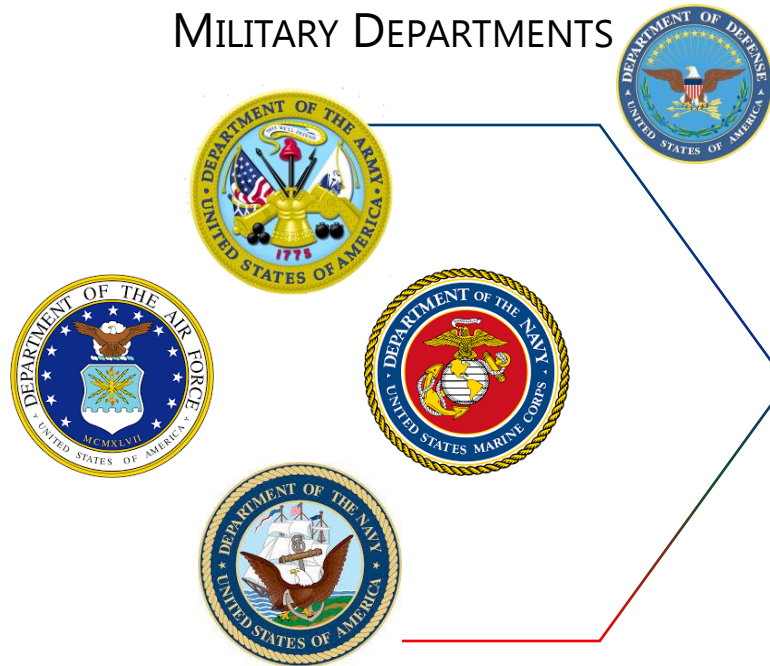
MILITARY DEPARTMENTS

DEPARTMENT OF DEFENSE UNITED STATES OF AMERICA

DEPARTMENT OF THE ARMY THIS WE'LL DEFEND UNITED STATES OF AMERICA 1775

DEPARTMENT OF THE AIR FORCE MCMXLVII UNITED STATES OF AMERICA

DEPARTMENT OF THE NAVY UNITED STATES MARINE CORPS

DEPARTMENT OF THE NAVY UNITED STATES OF AMERICA